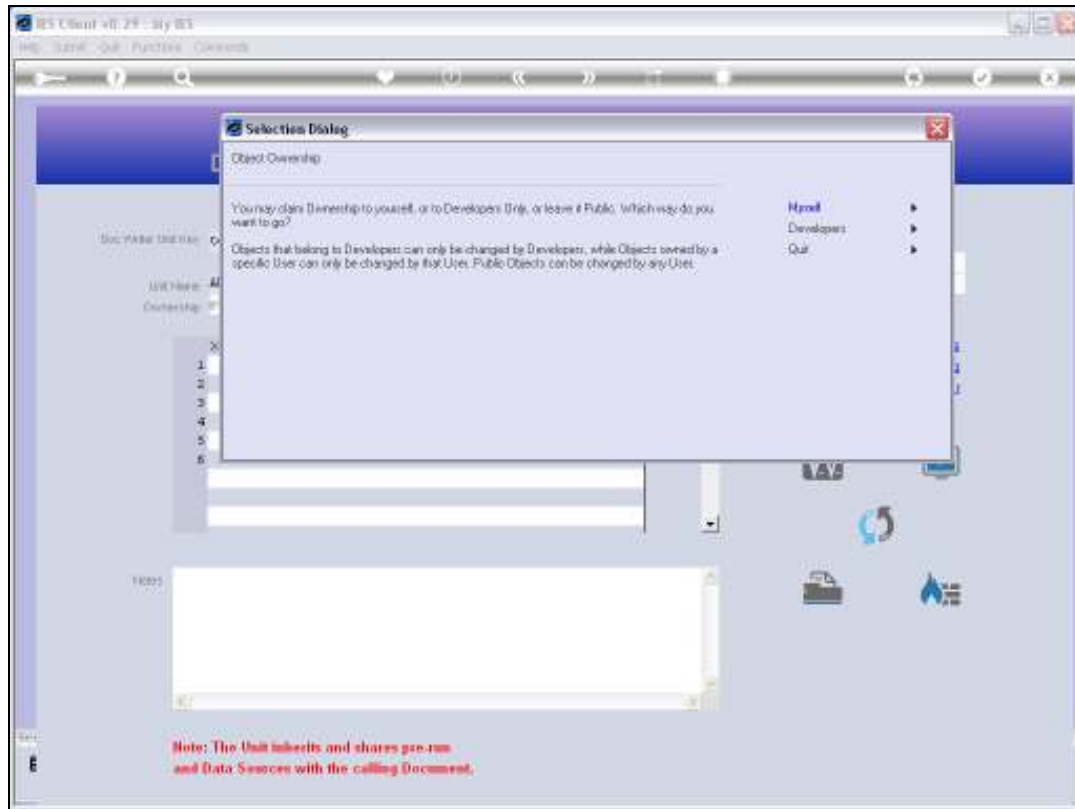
IES Client v8.29 : My IES

Help Submit Quit Functions Commands

Selection Dialog

Object Ownership

You may claim Ownership to yourself, or to Developers Only, or leave it Public. Which way do you want to go?

Objects that belong to Developers can only be changed by Developers, while Objects owned by a specific User can only be changed by that User. Public Objects can be changed by any Users.

Myself

Developers

Quit

Doc Folder Unit Key

Unit Name

Ownership

1
2
3
4
5
6

Notes

Note: The Unit inherits and shares pre-run and Data Sources with the calling Document.